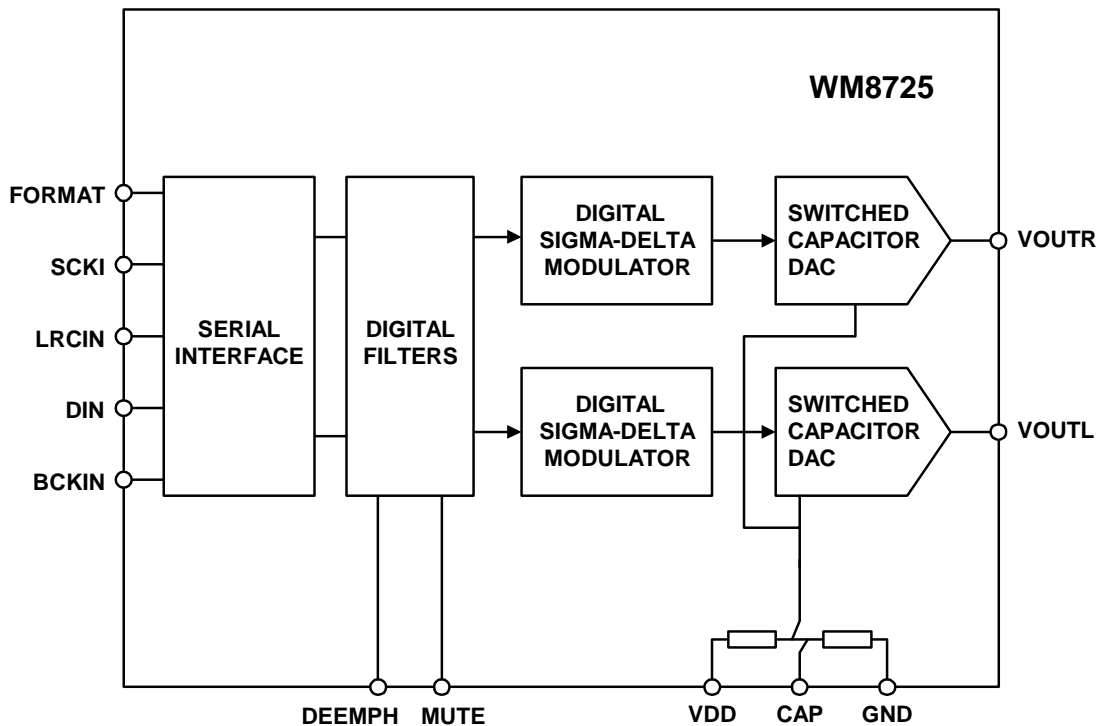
WM8725

FORMAT

SCKI

LRCIN

DIN

BCKIN

SERIAL INTERFACE

DIGITAL FILTERS

DIGITAL SIGMA-DELTA MODULATOR

SWITCHED CAPACITOR DAC

VOUTR

DIGITAL SIGMA-DELTA MODULATOR

SWITCHED CAPACITOR DAC

VOUTL

DEEMPH

MUTE

VDD

CAP

GND